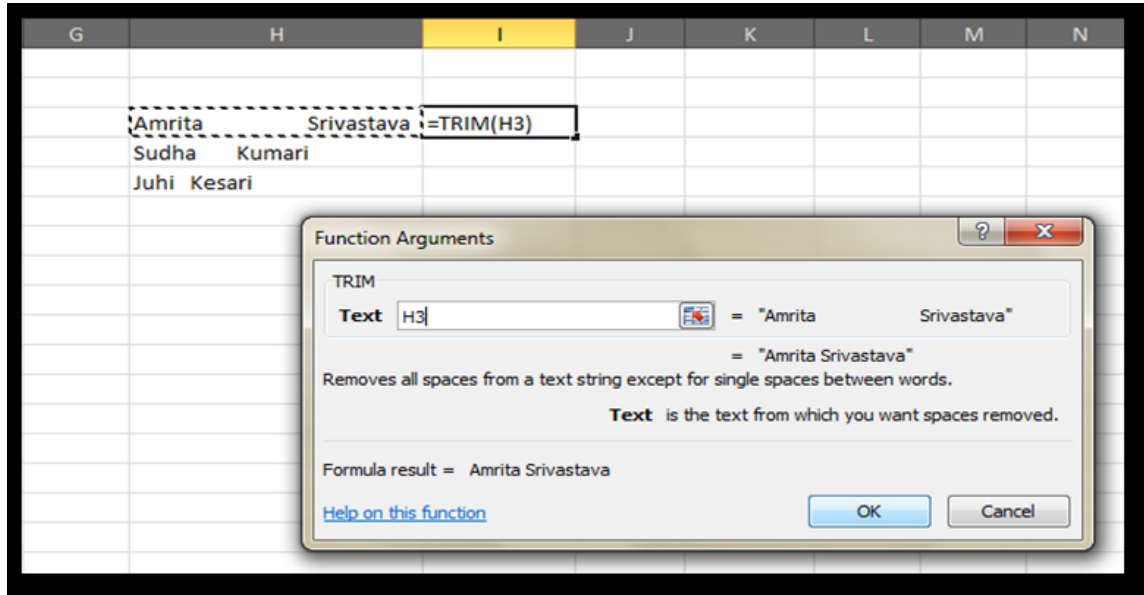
| G | H | I | J | K | L | M | N |
|---|---|---|---|---|---|---|---|
| | | | | | | | |
| | Amrita Srivastava | =TRIM(H3) | | | | | |
| | Sudha Kumari | | | | | | |
| | Juhi Kesari | | | | | | |

Function Arguments

?

X

TRIM

Text H3 = "Amrita Srivastava"

= "Amrita Srivastava"

Removes all spaces from a text string except for single spaces between words.

Text is the text from which you want spaces removed.

Formula result = Amrita Srivastava

Help on this function

OK

Cancel